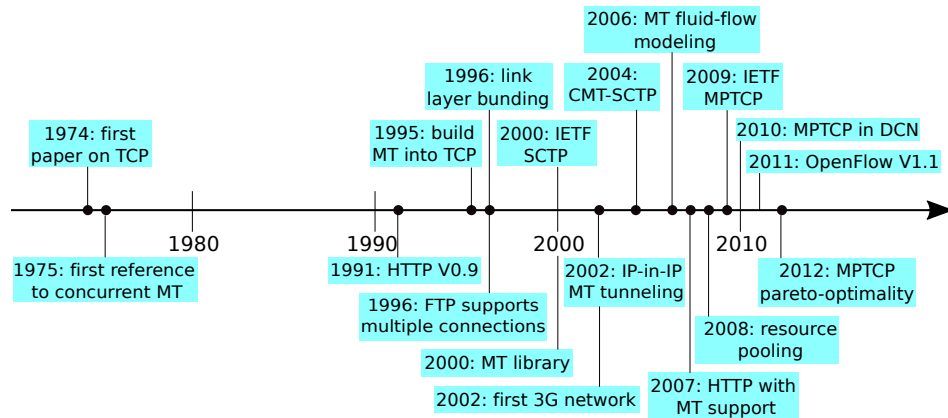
2006: MT fluid-flow modeling

1996: link layer bunding

2004: CMT-SCTP

2009: IETF MPTCP

1974: first paper on TCP

1995: build MT into TCP

2000: IETF SCTP

2010: MPTCP in DCN

2011: OpenFlow V1.1

1980

1990

2000

2010

1975: first reference to concurrent MT

1991: HTTP V0.9

2002: IP-in-IP MT tunneling

2012: MPTCP pareto-optimality

1996: FTP supports multiple connections

2008: resource pooling

2000: MT library

2007: HTTP with MT support

2002: first 3G network